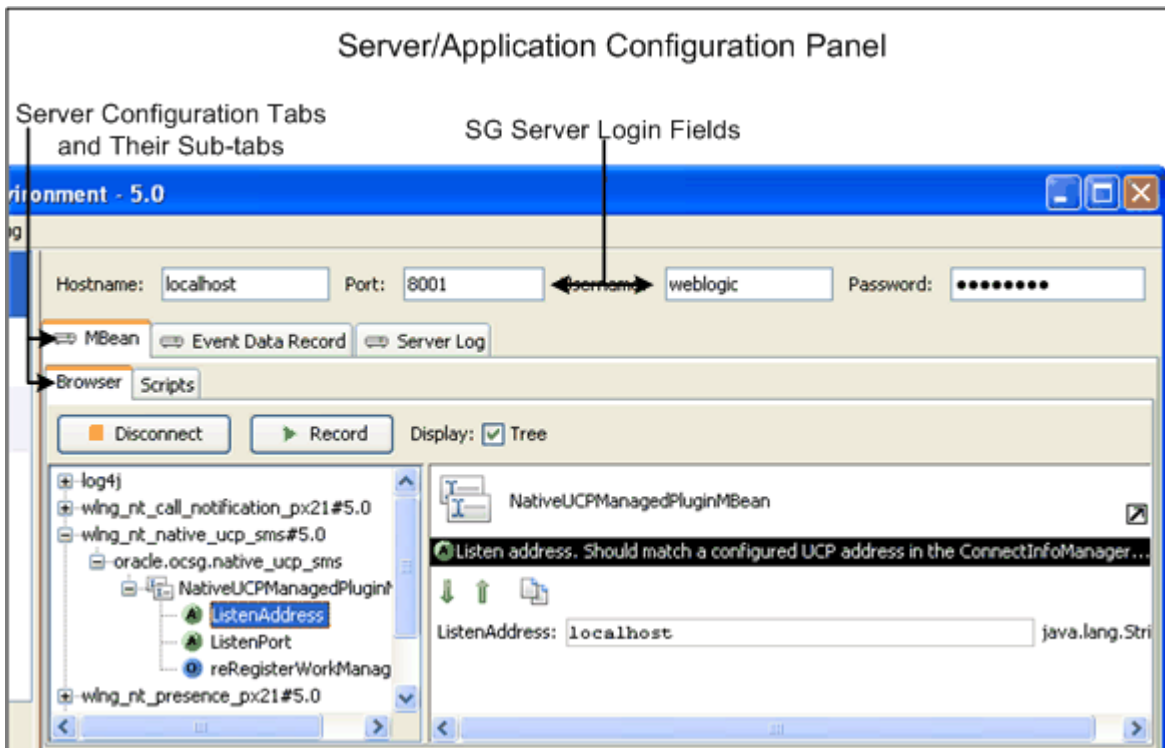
Server/Application Configuration Panel

Server Configuration Tabs and Their Sub-tabs

SG Server Login Fields

vironment - 5.0

g

Hostname: localhost Port: 8001 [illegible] weblogic Password: ●●●●●●●●

MBean Event Data Record Server Log

Browser Scripts

Disconnect Record Display: Tree

log4j
wlng_nt_call_notification_px21#5.0
wlng_nt_native_ucp_sms#5.0
oracle.ocsg.native_ucp_sms
NativeUCPManagedPluginM
ListenAddress
ListenPort
reRegisterWorkManag
wlng_nt_presence_px21#5.0

NativeUCPManagedPluginMBean

Listen address. Should match a configured UCP address in the ConnectInfoManager...

ListenAddress: localhost java.lang.Stri